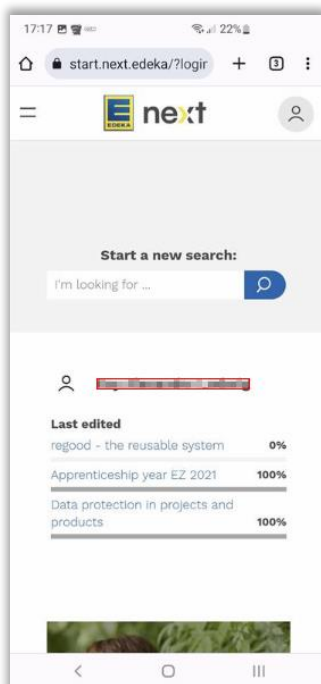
17:17 22%

start.next.edeka/?logir

3

EDEKA next

Start a new search:

I'm looking for ...

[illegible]

Last edited

regood - the reusable system 0%

Apprenticeship year EZ 2021 100%

Data protection in projects and products 100%